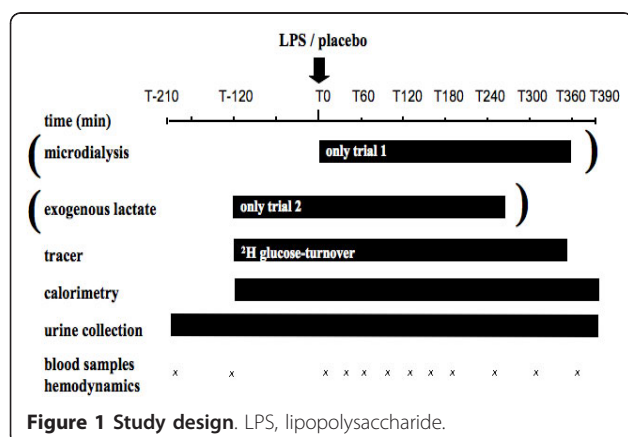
LPS / placebo

T-210 T-120 T0 T60 T120 T180 T240 T300 T360 T390

time (min)

( microdialysis only trial 1 )

( exogenous lactate only trial 2 )

tracer $^2$H glucose-turnover

calorimetry

urine collection

blood samples hemodynamics

x x x x x x x x x x x x

Figure 1 Study design. LPS, lipopolysaccharide.